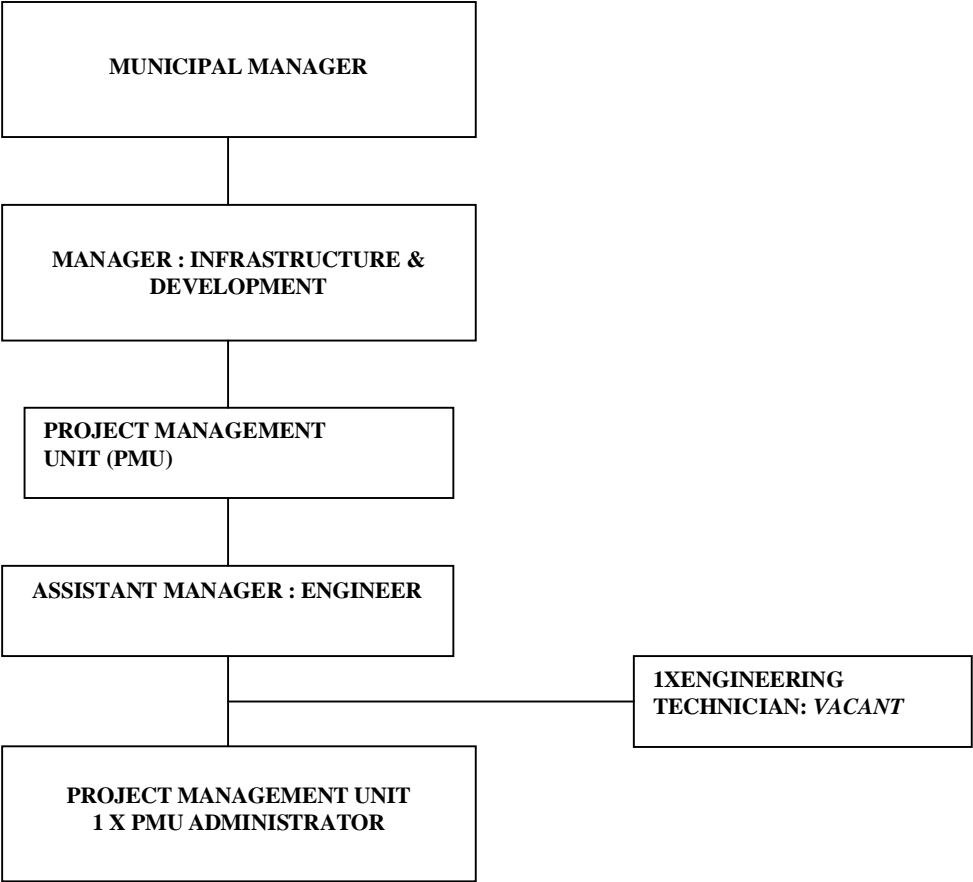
MUNICIPAL MANAGER

MANAGER : INFRASTRUCTURE & DEVELOPMENT

PROJECT MANAGEMENT UNIT (PMU)

ASSISTANT MANAGER : ENGINEER

1XENGINEERING TECHNICIAN: *VACANT*

PROJECT MANAGEMENT UNIT
1 X PMU ADMINISTRATOR